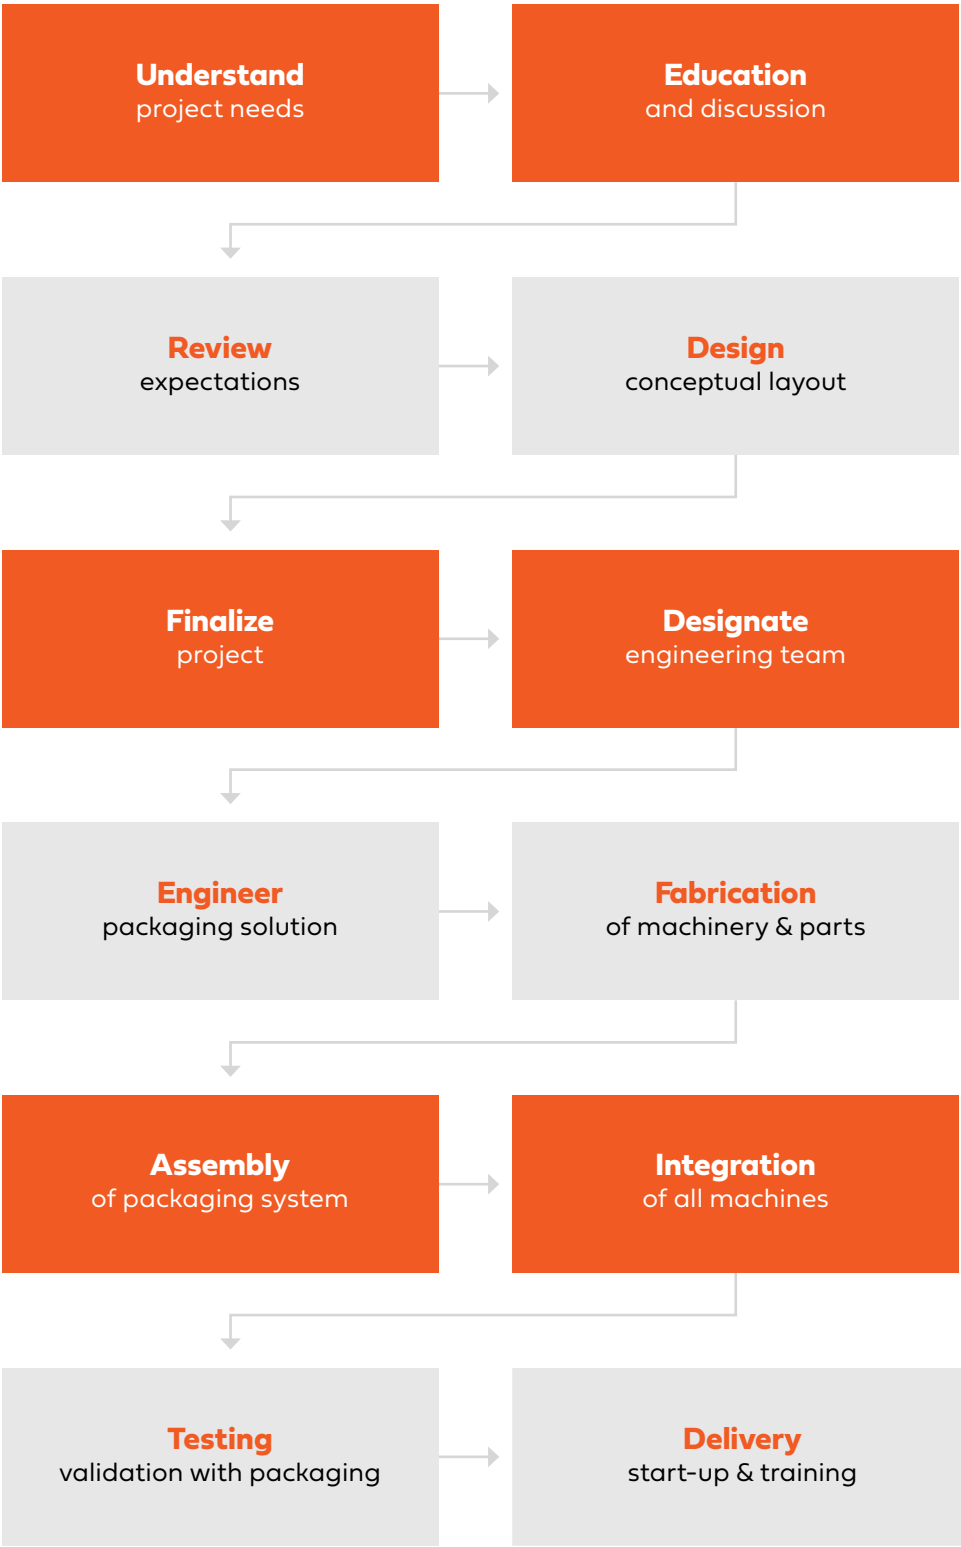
Understand
project needs

Education
and discussion

Review
expectations

Design
conceptual layout

Finalize
project

Designate
engineering team

Engineer
packaging solution

Fabrication
of machinery & parts

Assembly
of packaging system

Integration
of all machines

Testing
validation with packaging

Delivery
start-up & training